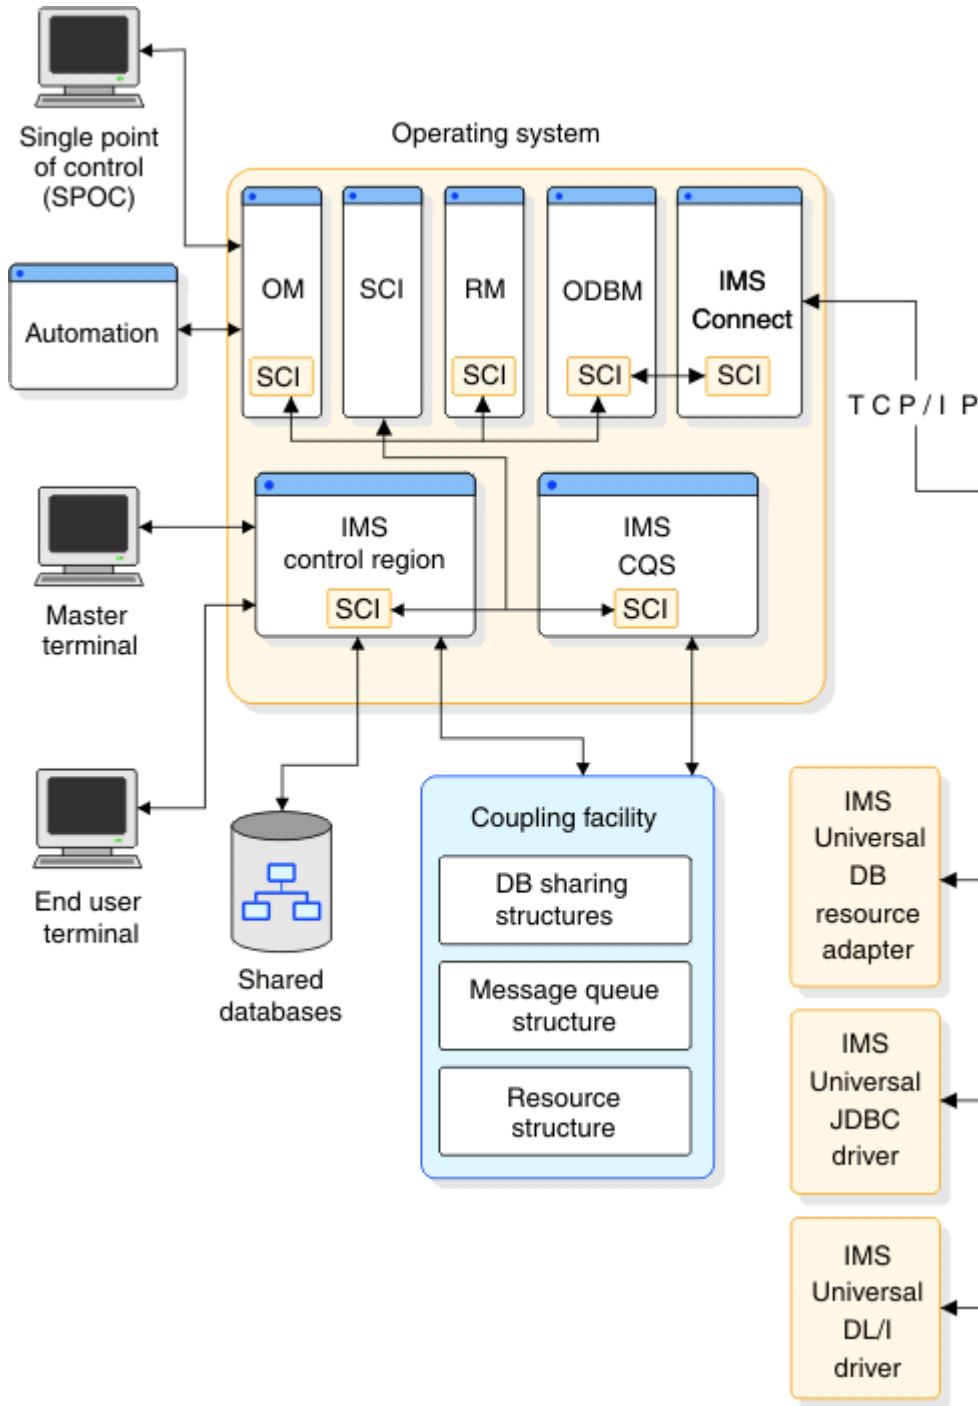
Single point of control (SPOC)

Operating system

Automation

OM
SCI

SCI

RM
SCI

ODBM
SCI

IMS Connect
SCI

TCP/IP

Master terminal

IMS control region
SCI

IMS CQS
SCI

End user terminal

Shared databases

Coupling facility

DB sharing structures

Message queue structure

Resource structure

IMS Universal DB resource adapter

IMS Universal JDBC driver

IMS Universal DL/I driver